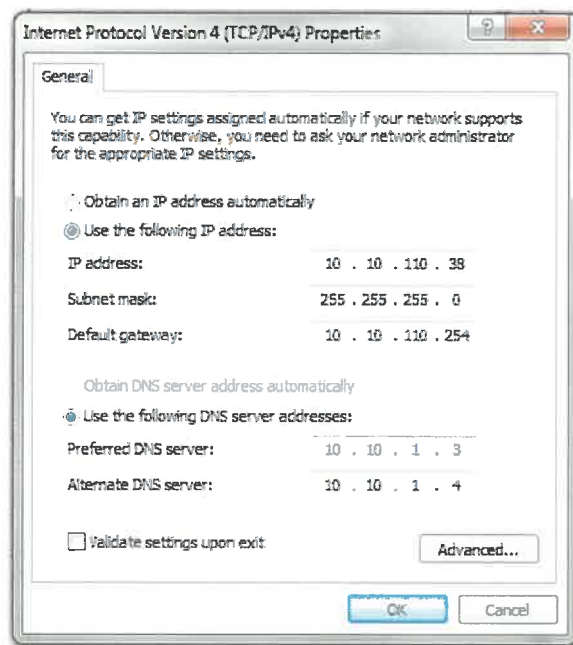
Internet Protocol Version 4 (TCP/IPv4) Properties

?

General

You can get IP settings assigned automatically if your network supports this capability. Otherwise, you need to ask your network administrator for the appropriate IP settings.

Obtain an IP address automatically

Use the following IP address:

IP address: 10 . 10 . 110 . 38

Subnet mask: 255 . 255 . 255 . 0

Default gateway: 10 . 10 . 110 . 254

Obtain DNS server address automatically

Use the following DNS server addresses:

Preferred DNS server: 10 . 10 . 1 . 3

Alternate DNS server: 10 . 10 . 1 . 4

Validate settings upon exit

Advanced...

OK

Cancel